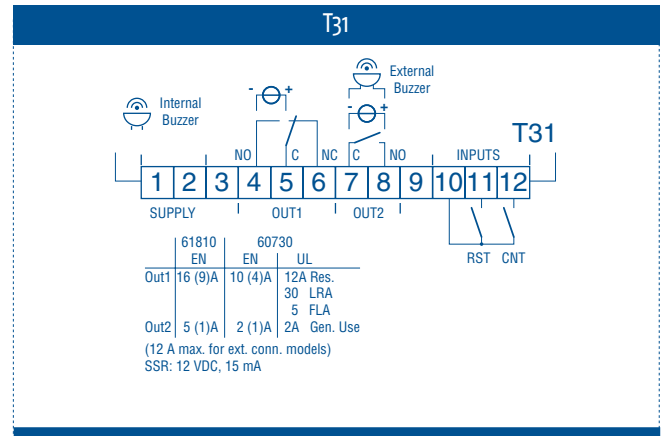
T31

Internal Buzzer

External Buzzer

- +

- +

T31

NO C NC C NO INPUTS

1 2 3 4 5 6 7 8 9 10 11 12

SUPPLY OUT1 OUT2

RST CNT

|  | 61810 EN | 60730 EN | UL |
|---|---|---|---|
| Out1 | 16 (9)A | 10 (4)A | 12A Res. |
|  |  |  | 30 LRA |
|  |  |  | 5 FLA |
| Out2 | 5 (1)A | 2 (1)A | 2A Gen. Use |

(12 A max. for ext. conn. models)
SSR: 12 VDC, 15 mA